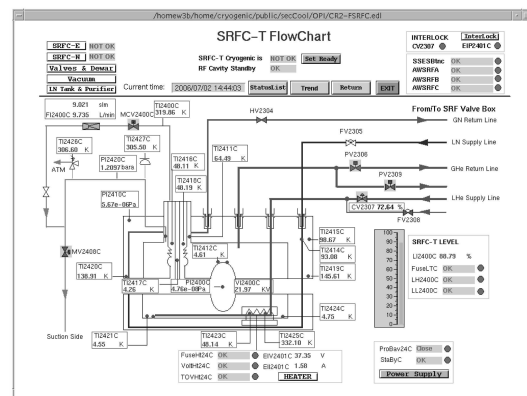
/homew3b/home/cryogenic/public/secCool/OPI/CR2-FSRFC.edl

SRFC-T FlowChart

SRFC-E NOT OK
SRFC-N NOT OK
Valves & Dewar
Vacuum
LN Tank & Purifier

SRFC-T Cryogenic is NOT OK Set Ready
RF Cavity Standby OK

Current time: 2006/07/02 14:44:03 StatusList Trend Return EXIT

INTERLOCK Interlock
CV2307 EII2401C

SSESBtnc OK
AWSRFA OK
AWSRFB OK
AWSRFC OK

9.021 slm
FI2400C 9.735 L/min

MCV2400C
TI2400C 319.86 K

TI2426C 306.60 K
TI2427C 305.50 K
ATM
PI2420C 1.20978ara
PI2410C 5.67e-06Pa
TI2418C 48.11 K
TI2416C 40.19 K
TI2411C 64.49 K

HV2304
FromTo SRF Valve Box
GN Return Line
FV2305
LN Supply Line
PV2306
GHe Return Line
PV2309
CV2307 72.64 %
LHe Supply Line
FV2308

MV2408C
TI2420C 136.91 K
TI2417C 4.26 K
TI2412C 4.61 K
PI2400C 8.76e-08Pa
VI2400C 21.97 KV
TI2415C 98.67 K
TI2414C 93.88 K
TI2419C 145.61 K
TI2424C 4.75 K

100
90
80
70
60
50
40
30
20
10
0

SRFC-T LEVEL
LI2400C 88.79 %
FuseLTC OK
LH2400C OK
LL2400C OK

Suction Side
TI2421C 4.55 K
TI2423C 48.14 K
TI2425C 332.10 K

FuseHI24C OK
VoltHI24C OK
TOVHI24C OK
EIV2401C 37.35 V
EII2401C 1.58 A
HEATER

ProBav24C Close
StaByC OK
Power Supply